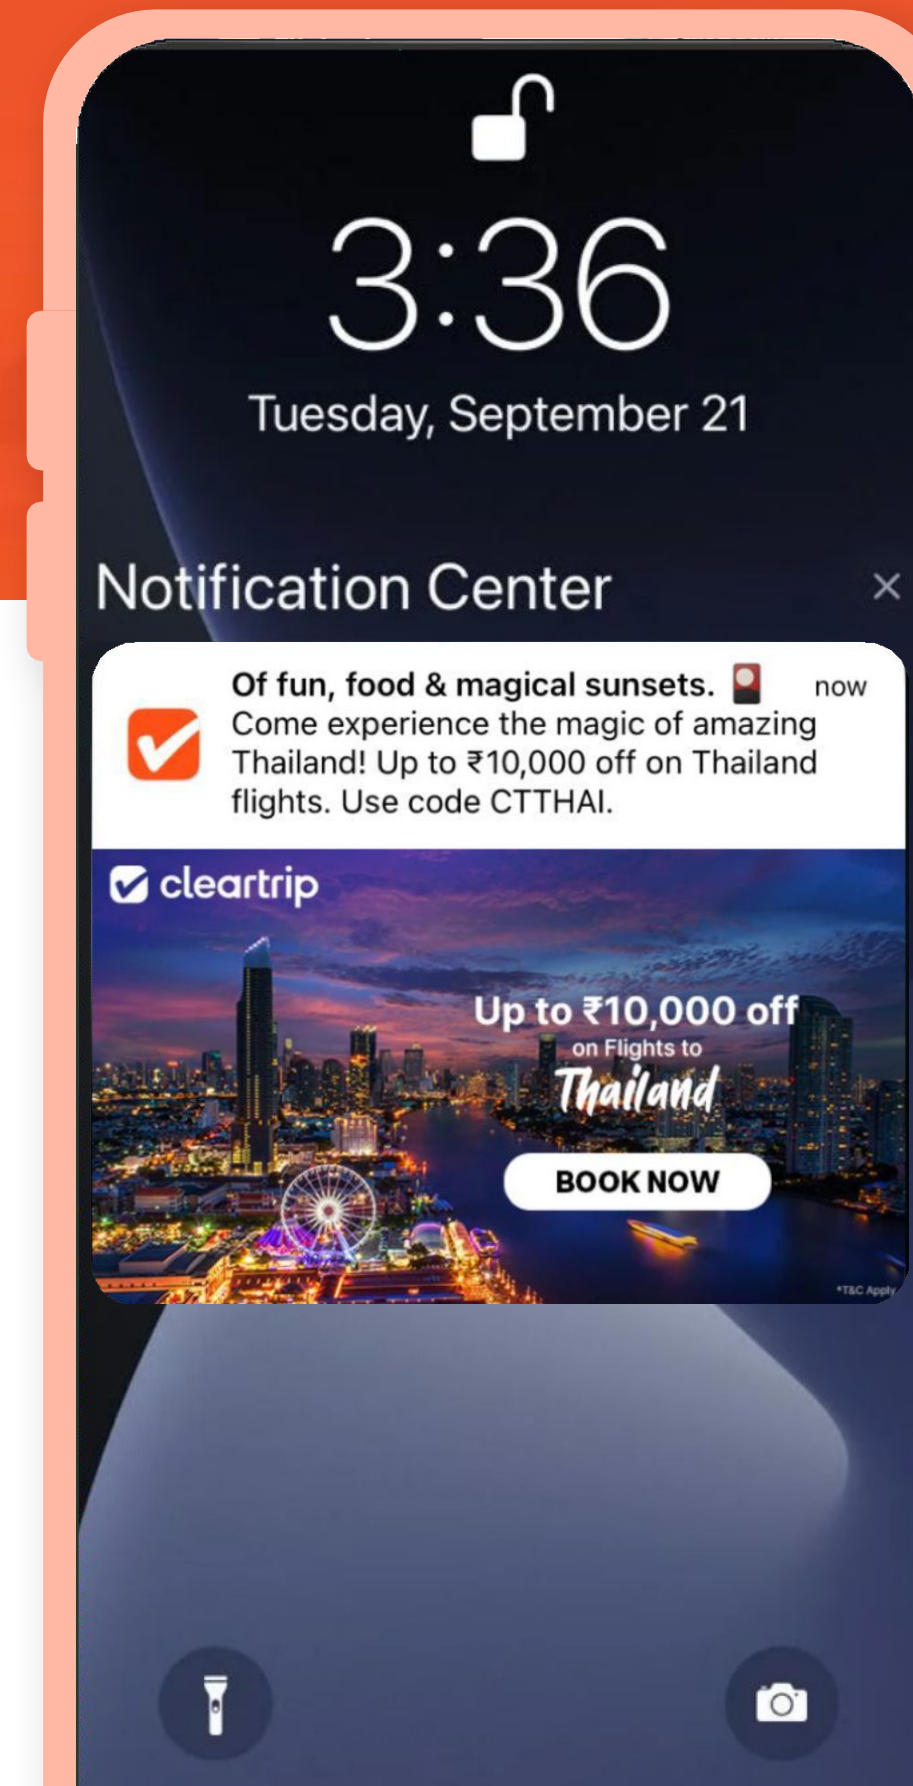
3:36
Tuesday, September 21

Notification Center ×

Of fun, food & magical sunsets. 🏮 now
Come experience the magic of amazing Thailand! Up to ₹10,000 off on Thailand flights. Use code CTTHAI.

cleartrip

Up to ₹10,000 off
on Flights to
Thailand

BOOK NOW

*T&C Apply